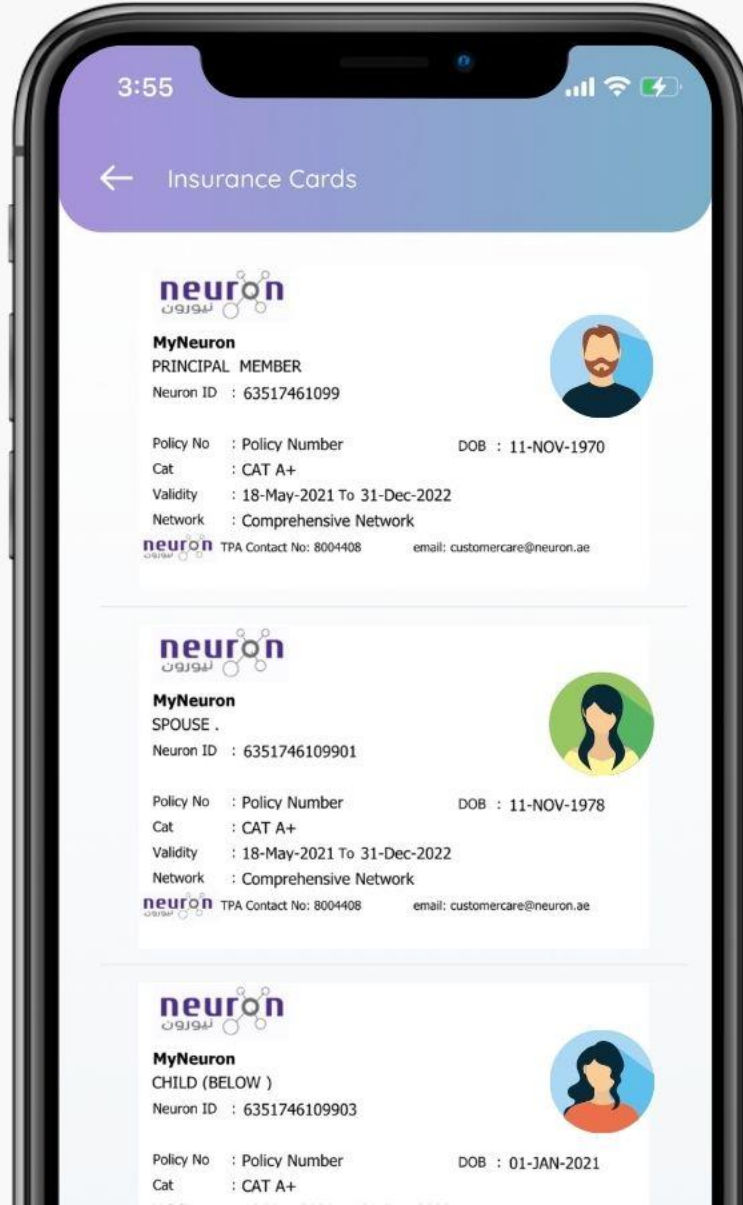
3:55

Insurance Cards

neuron
نيورون

MyNeuron
PRINCIPAL MEMBER
Neuron ID : 63517461099

Policy No : Policy Number
DOB : 11-NOV-1970
Cat : CAT A+
Validity : 18-May-2021 To 31-Dec-2022
Network : Comprehensive Network
neuron نيورون TPA Contact No: 8004408 email: customercare@neuron.ae

neuron
نيورون

MyNeuron
SPOUSE .
Neuron ID : 6351746109901

Policy No : Policy Number
DOB : 11-NOV-1978
Cat : CAT A+
Validity : 18-May-2021 To 31-Dec-2022
Network : Comprehensive Network
neuron نيورون TPA Contact No: 8004408 email: customercare@neuron.ae

neuron
نيورون

MyNeuron
CHILD (BELOW )
Neuron ID : 6351746109903

Policy No : Policy Number
DOB : 01-JAN-2021
Cat : CAT A+
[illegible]